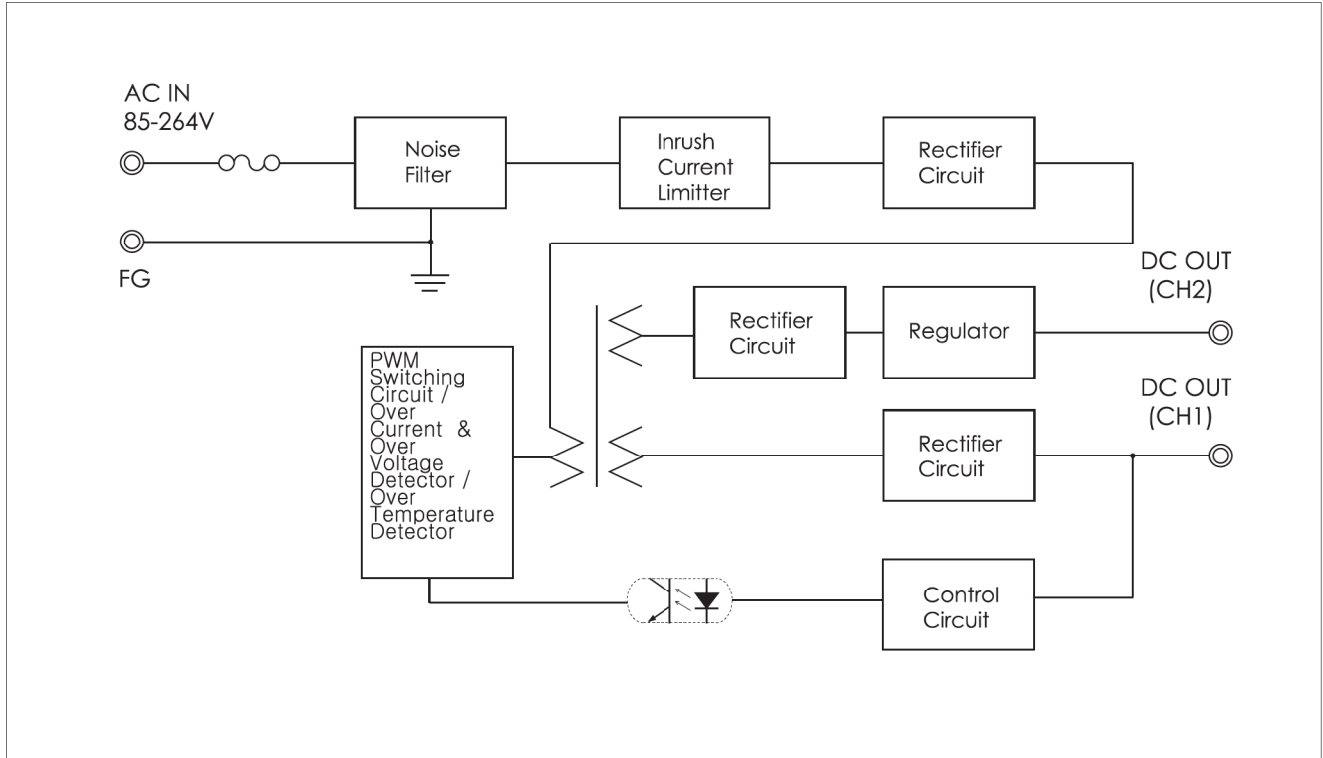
AC IN
85-264V

FG

Noise Filter

Inrush Current Limitter

Rectifier Circuit

DC OUT (CH2)

Rectifier Circuit

Regulator

PWM Switching Circuit / Over Current & Over Voltage Detector / Over Temperature Detector

DC OUT (CH1)

Rectifier Circuit

Control Circuit